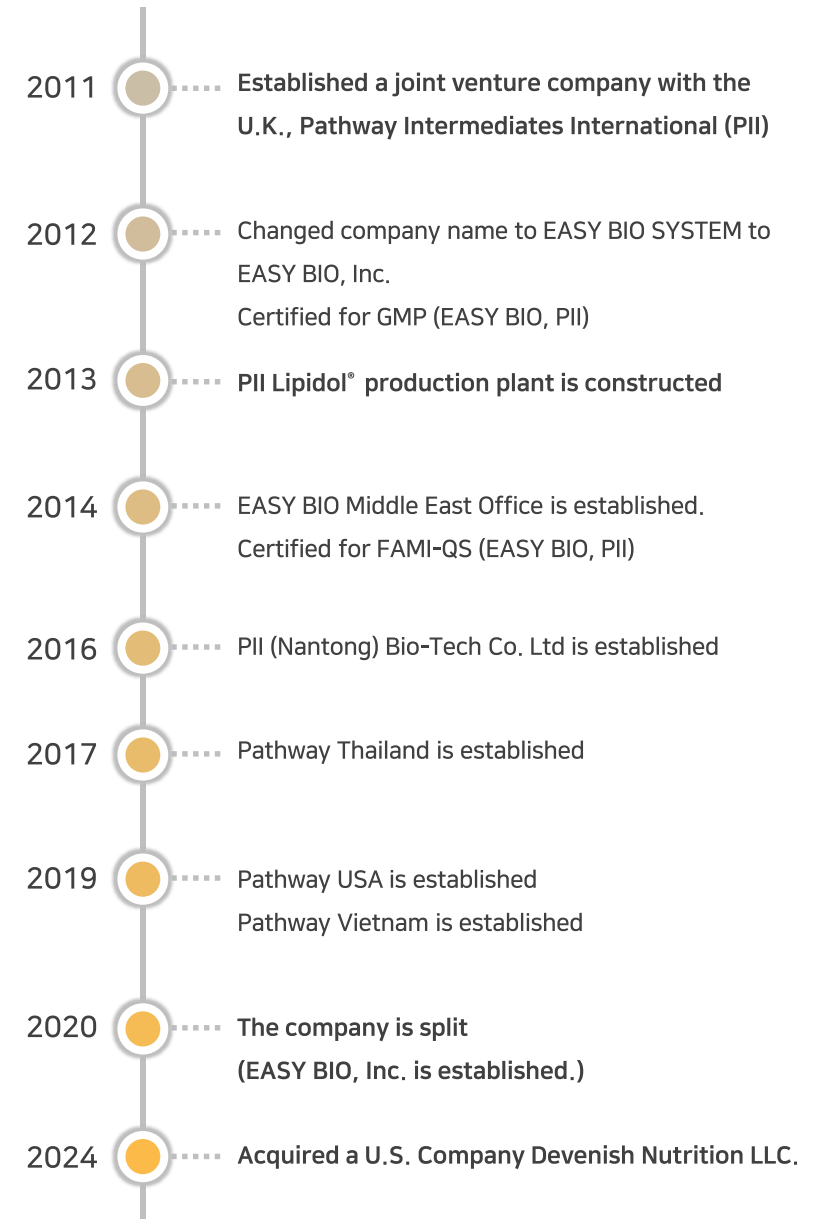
2011 Established a joint venture company with the U.K., Pathway Intermediates International (PII)

2012 Changed company name to EASY BIO SYSTEM to EASY BIO, Inc.
Certified for GMP (EASY BIO, PII)

2013 PII Lipidol® production plant is constructed

2014 EASY BIO Middle East Office is established.
Certified for FAMI-QS (EASY BIO, PII)

2016 PII (Nantong) Bio-Tech Co. Ltd is established

2017 Pathway Thailand is established

2019 Pathway USA is established
Pathway Vietnam is established

2020 The company is split
(EASY BIO, Inc. is established.)

2024 Acquired a U.S. Company Devenish Nutrition LLC.